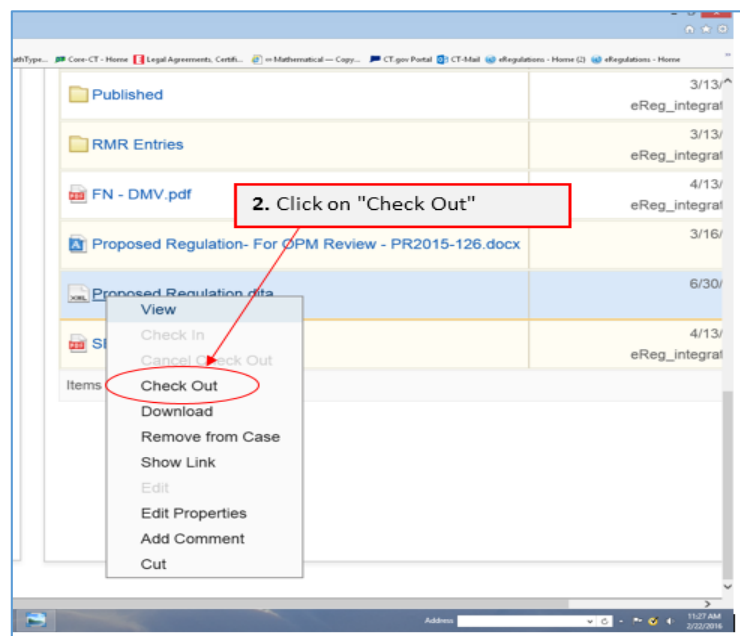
athType... Core-CT - Home Legal Agreements, Certifi... ∞ Mathematical — Copy... CT.gov Portal CT-Mail eRegulations - Home (2) eRegulations - Home

Published 3/13/ eReg_integrat

RMR Entries 3/13/ eReg_integrat

FN - DMV.pdf 4/13/ eReg_integrat

2. Click on "Check Out"

Proposed Regulation- For OPM Review - PR2015-126.docx 3/16/

Proposed Regulation.dita 6/30/

SI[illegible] 4/13/ eReg_integrat

Items

View
Check In
Cancel Check Out
Check Out
Download
Remove from Case
Show Link
Edit
Edit Properties
Add Comment
Cut

Address

11:27 AM
2/22/2016